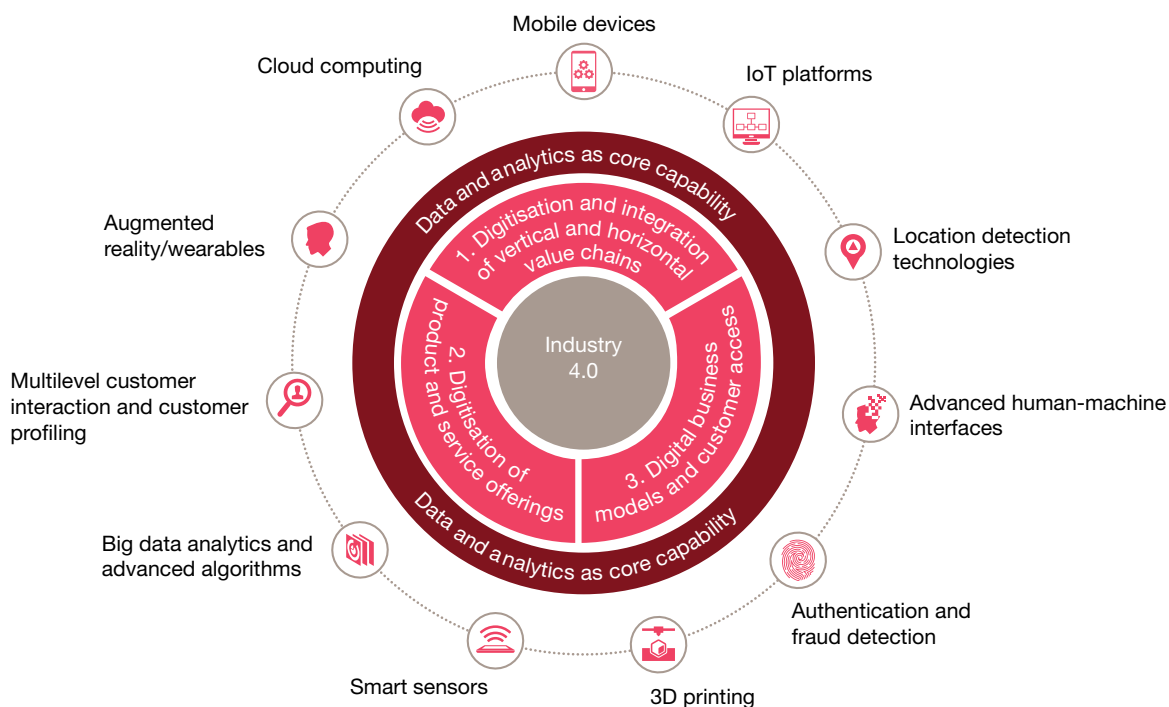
Mobile devices

Cloud computing

IoT platforms

Data and analytics as core capability

1. Digitisation and integration of vertical and horizontal value chains

Augmented reality/wearables

Location detection technologies

2. Digitisation of product and service offerings

Industry 4.0

3. Digital business models and customer access

Multilevel customer interaction and customer profiling

Advanced human-machine interfaces

Data and analytics as core capability

Big data analytics and advanced algorithms

Authentication and fraud detection

Smart sensors

3D printing